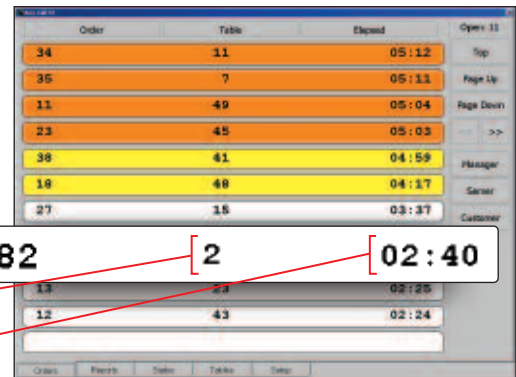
Order | Table | Elapsed | Open: 11

| Order | Table | Elapsed |
|---|---|---|
| 34 | 11 | 05:12 |
| 35 | 7 | 05:11 |
| 11 | 49 | 05:04 |
| 23 | 45 | 05:03 |
| 38 | 41 | 04:59 |
| 18 | 48 | 04:17 |
| 27 | 15 | 03:37 |
| 82 | 2 | 02:40 |
| 13 | 23 | 02:25 |
| 12 | 43 | 02:24 |

Top
Page Up
Page Down
<<
>>
Manager
Server
Customer

Orders
Reports
Status
Tables
Setup